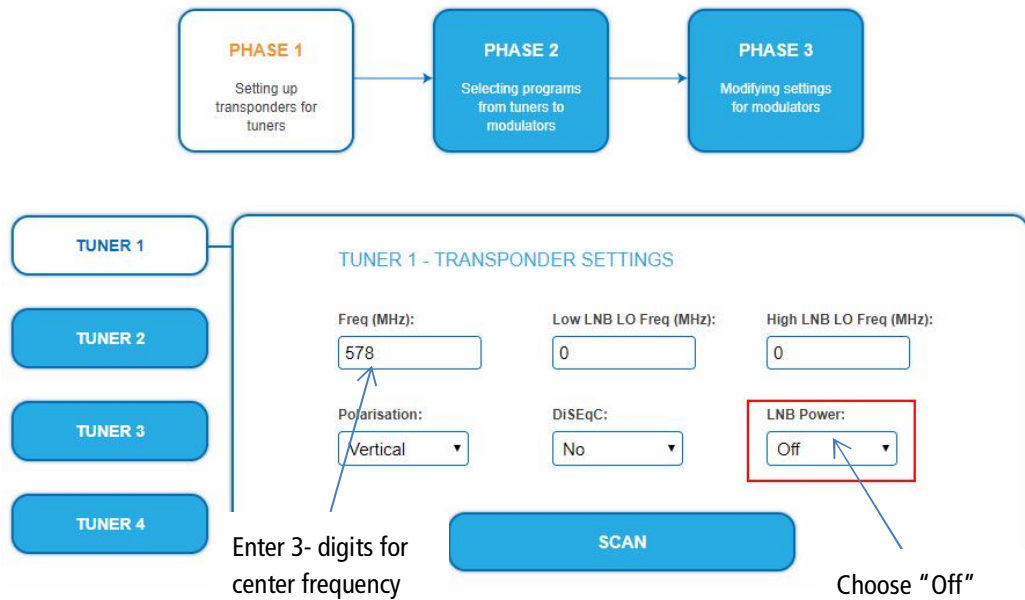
PHASE 1
Setting up transponders for tuners

PHASE 2
Selecting programs from tuners to modulators

PHASE 3
Modifying settings for modulators

TUNER 1

TUNER 2

TUNER 3

TUNER 4

TUNER 1 - TRANSPONDER SETTINGS

Freq (MHz):
578

Low LNB LO Freq (MHz):
0

High LNB LO Freq (MHz):
0

Polarisation:
Vertical

DiSEqC:
No

LNB Power:
Off

SCAN

Enter 3- digits for center frequency

Choose "Off"